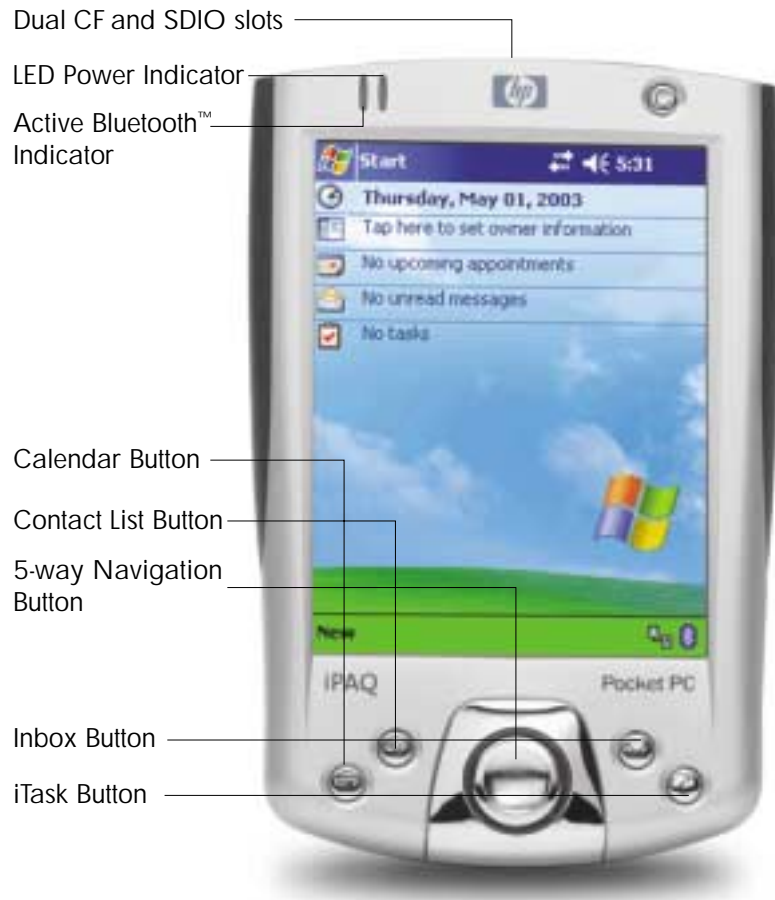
Dual CF and SDIO slots

LED Power Indicator

Active Bluetooth™ Indicator

Start

5:31

Thursday, May 01, 2003

Tap here to set owner information

No upcoming appointments

No unread messages

No tasks

Calendar Button

Contact List Button

5-way Navigation Button

New

iPAQ

Pocket PC

Inbox Button

iTask Button